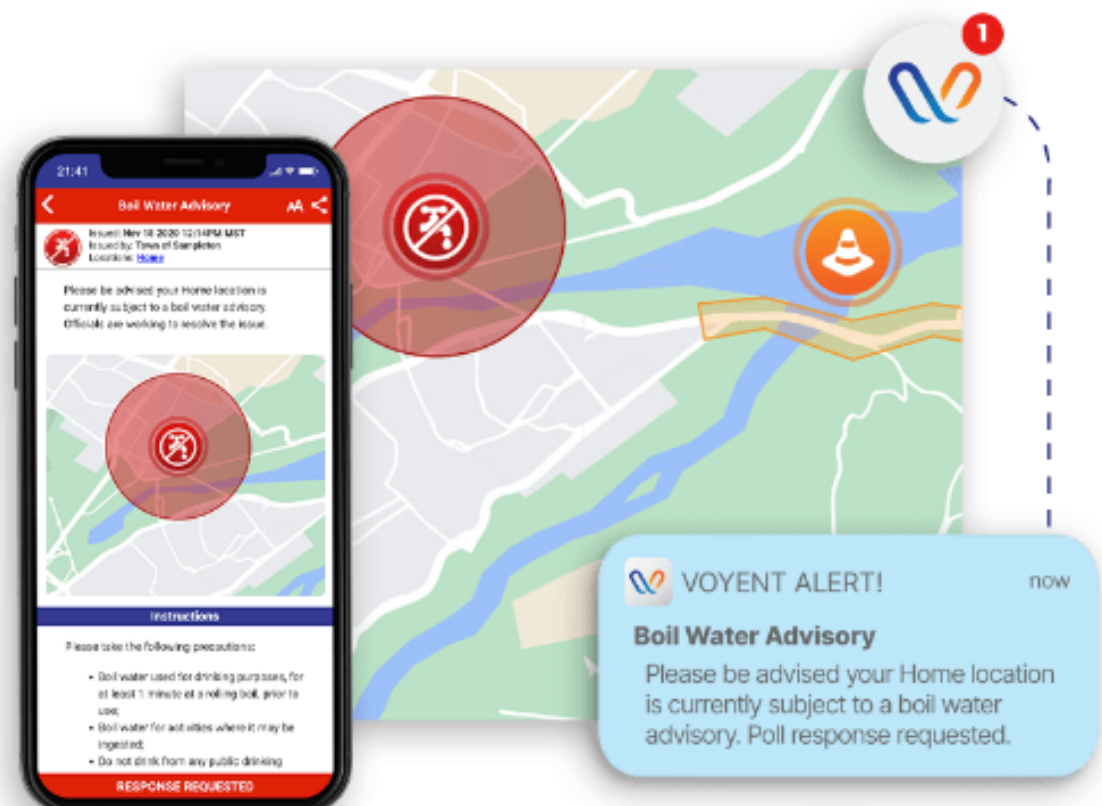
1

21:41

Boil Water Advisory

AA

Issued: Nov 18 2020 12:14PM MST
Issued by: Town of Sampleton
Location: Home

Please be advised your Home location is currently subject to a boil water advisory. Officials are working to resolve the issue.

Instructions

Please take the following precautions:

• Boil water used for drinking purposes, for at least 1 minute at a rolling boil, prior to use;
• Boil water for activities where it may be ingested;
• Do not drink from any public drinking

RESPONSE REQUESTED

VOYENT ALERT!

now

Boil Water Advisory

Please be advised your Home location is currently subject to a boil water advisory. Poll response requested.